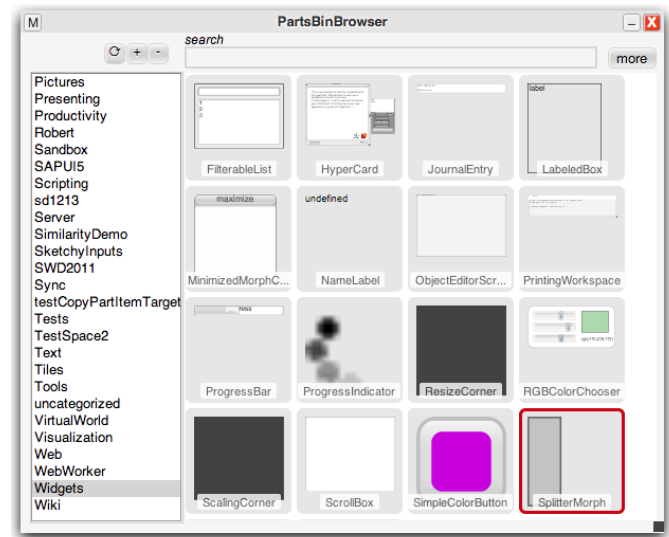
M

PartsBinBrowser

search

more

Pictures
Presenting
Productivity
Robert
Sandbox
SAPUI5
Scripting
sd1213
Server
SimilarityDemo
SketchyInputs
SWD2011
Sync
testCopyPartItemTarget
Tests
TestSpace2
Text
Tiles
Tools
uncategorized
VirtualWorld
Visualization
Web
WebWorker
Widgets
Wiki

FilterableList
HyperCard
JournalEntry
label
LabeledBox
maximize
MinimizedMorphC...
undefined
NameLabel
ObjectEditorScr...
PrintingWorkspace
ProgressBar
ProgressIndicator
ResizeCorner
RGBColorChooser
ScalingCorner
ScrollBox
SimpleColorButton
SplitterMorph